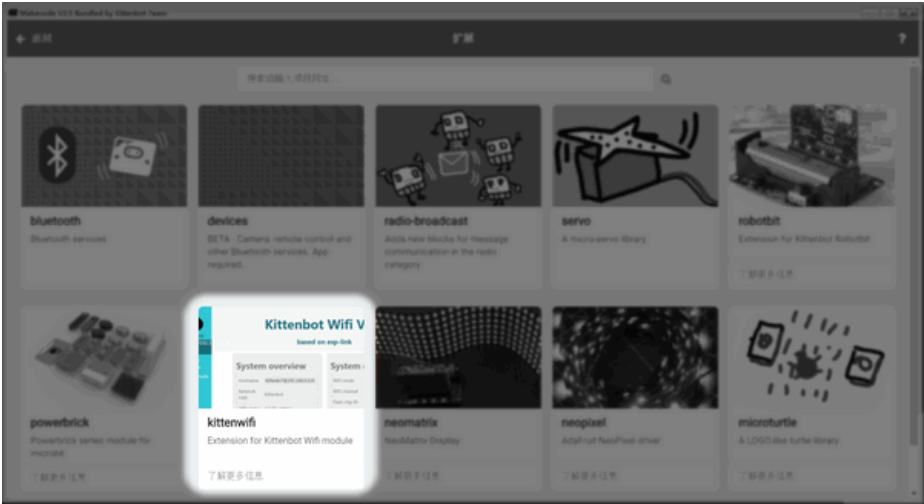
Makecode V0.5 Bundled by Kittenbot Team

← 返回

扩展

?

搜索或输入项目网址...

bluetooth

Bluetooth services

devices

BETA - Camera, remote control and other Bluetooth services. App required.

radio-broadcast

Adds new blocks for message communication in the radio category

servo

A micro-servo library

robotbit

Extension for Kittenbot Robotbit

了解更多信息

Kittenbot Wifi V

based on esp-link

System overview

System

powerbrick

Powerbrick series module for microbit

kittenwifi

Extension for Kittenbot Wifi module

了解更多信息

neomatrix

NeoMatrix Display

neopixel

AdaFruit NeoPixel driver

microturtle

A LOGO-like turtle library

了解更多信息

了解更多信息

了解更多信息